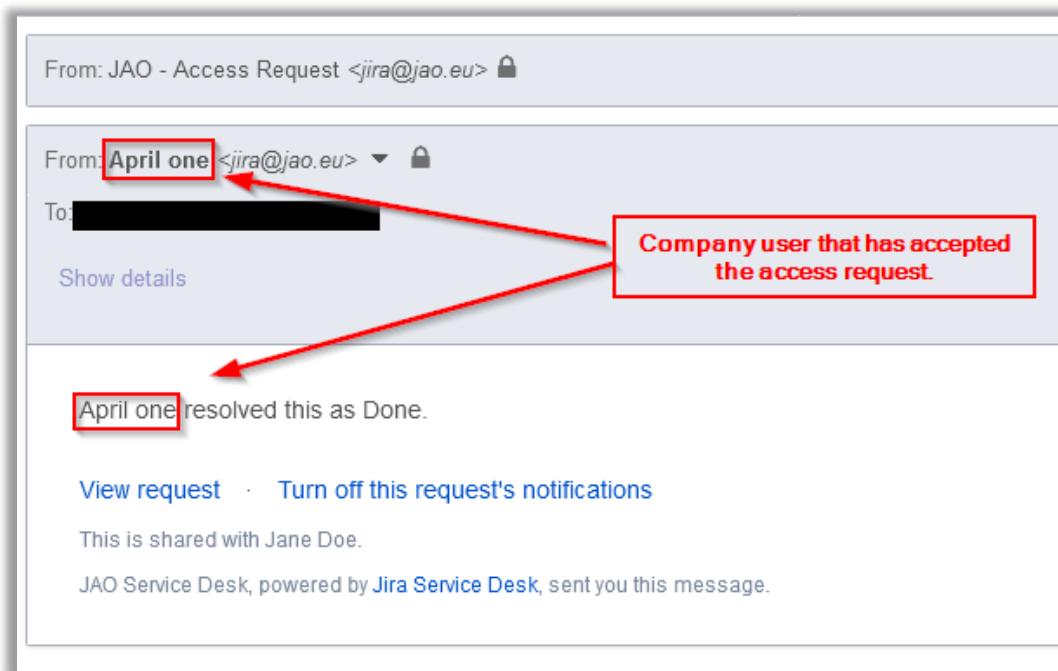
From: JAO - Access Request <jira@jao.eu>

From: April one <jira@jao.eu>

To:

Show details

Company user that has accepted the access request.

April one resolved this as Done.

View request · Turn off this request's notifications

This is shared with Jane Doe.

JAO Service Desk, powered by Jira Service Desk, sent you this message.